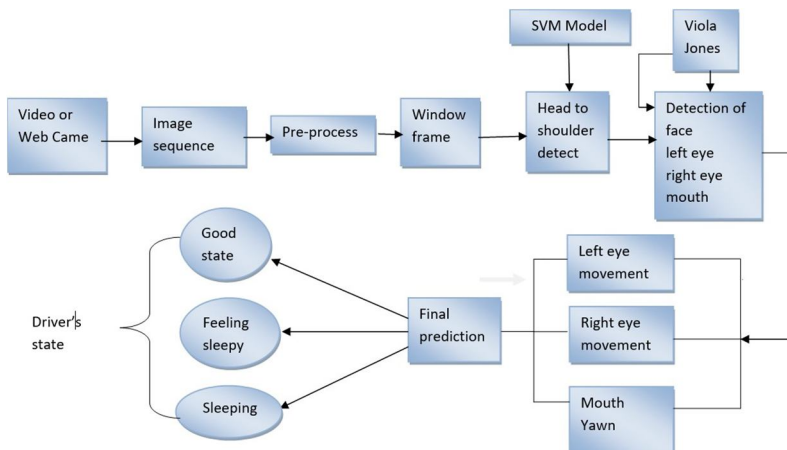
SVM Model

Viola Jones

Video or Web Came

Image sequence

Pre-process

Window frame

Head to shoulder detect

Detection of face left eye right eye mouth

Good state

Feeling sleepy

Sleeping

Driver's state

Final prediction

Left eye movement

Right eye movement

Mouth Yawn